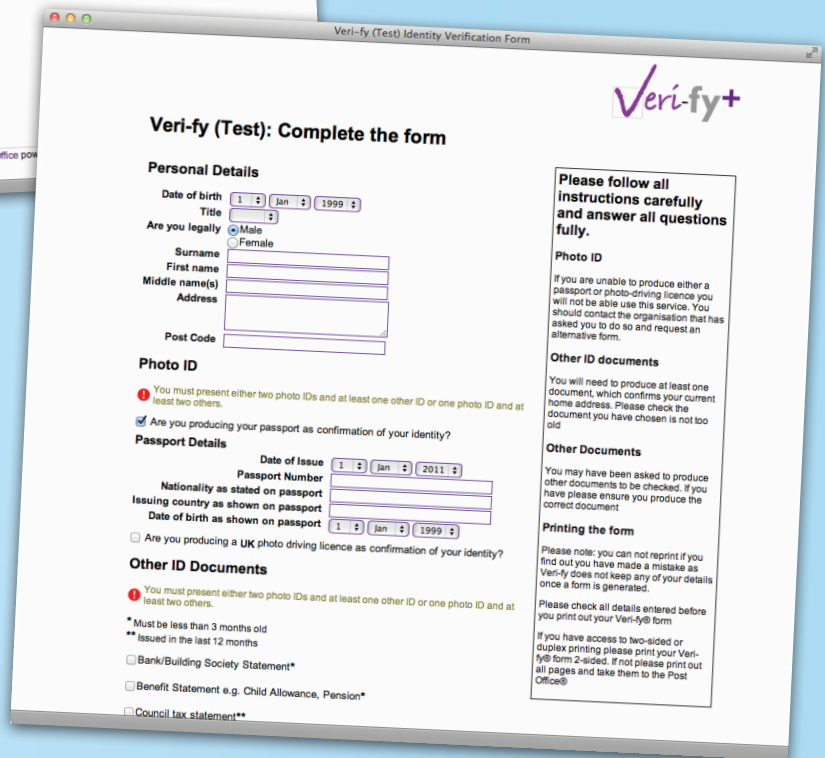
ffice pow

Veri-fy (Test) Identity Verification Form

Veri-fy+

Veri-fy (Test): Complete the form

Personal Details

Date of birth 1 Jan 1999
Title
Are you legally Male
Female
Surname
First name
Middle name(s)
Address

Post Code

Photo ID

You must present either two photo IDs and at least one other ID or one photo ID and at least two others.

Are you producing your passport as confirmation of your identity?

Passport Details

Date of Issue 1 Jan 2011
Passport Number
Nationality as stated on passport
Issuing country as shown on passport
Date of birth as shown on passport 1 Jan 1999

Are you producing a UK photo driving licence as confirmation of your identity?

Other ID Documents

You must present either two photo IDs and at least one other ID or one photo ID and at least two others.

* Must be less than 3 months old
** Issued in the last 12 months

Bank/Building Society Statement*

Benefit Statement e.g. Child Allowance, Pension*

Council tax statement**

Please follow all instructions carefully and answer all questions fully.

Photo ID

If you are unable to produce either a passport or photo-driving licence you will not be able use this service. You should contact the organisation that has asked you to do so and request an alternative form.

Other ID documents

You will need to produce at least one document, which confirms your current home address. Please check the document you have chosen is not too old

Other Documents

You may have been asked to produce other documents to be checked. If you have please ensure you produce the correct document

Printing the form

Please note: you can not reprint if you find out you have made a mistake as Veri-fy does not keep any of your details once a form is generated.

Please check all details entered before you print out your Veri-fy® form

If you have access to two-sided or duplex printing please print your Veri-fy® form 2-sided. If not please print out all pages and take them to the Post Office®